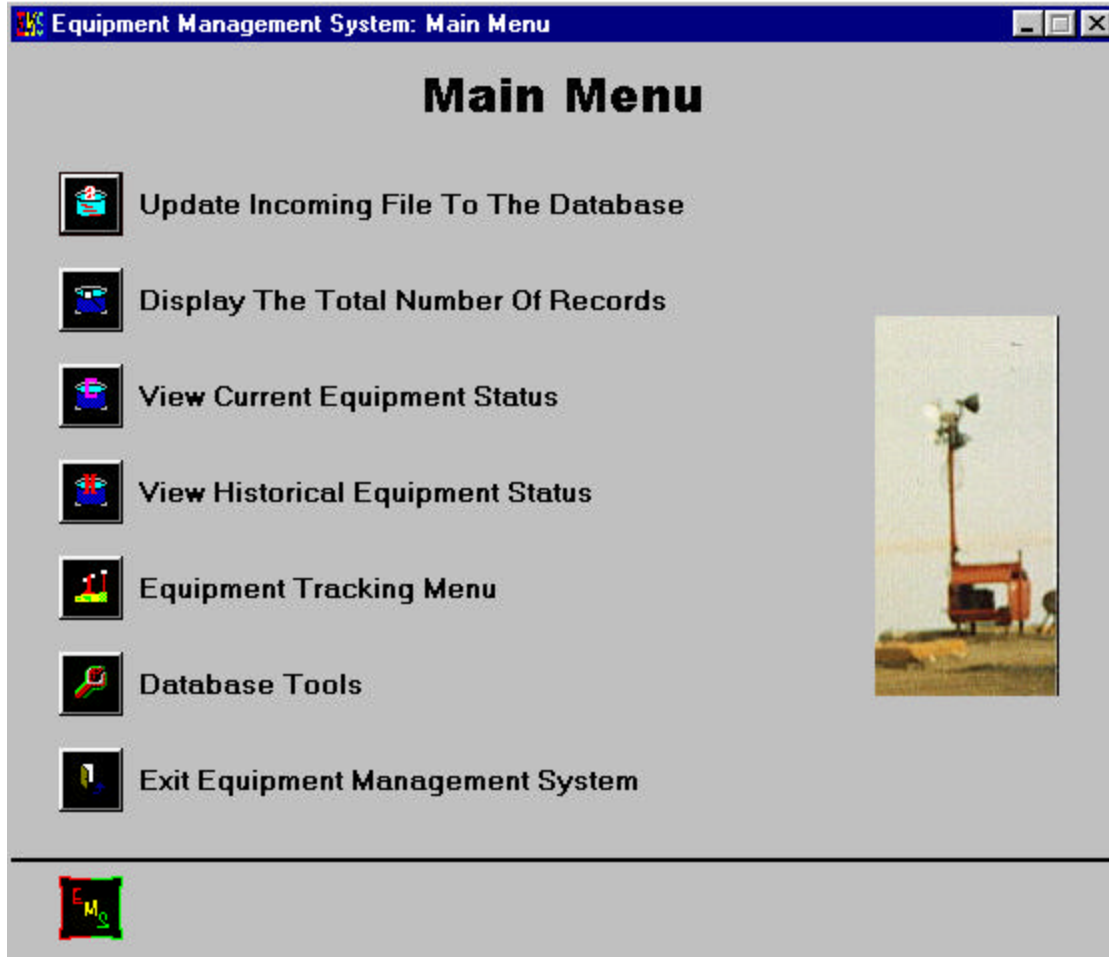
Equipment Management System: Main Menu

Main Menu

Update Incoming File To The Database

Display The Total Number Of Records

View Current Equipment Status

View Historical Equipment Status

Equipment Tracking Menu

Database Tools

Exit Equipment Management System

EMS